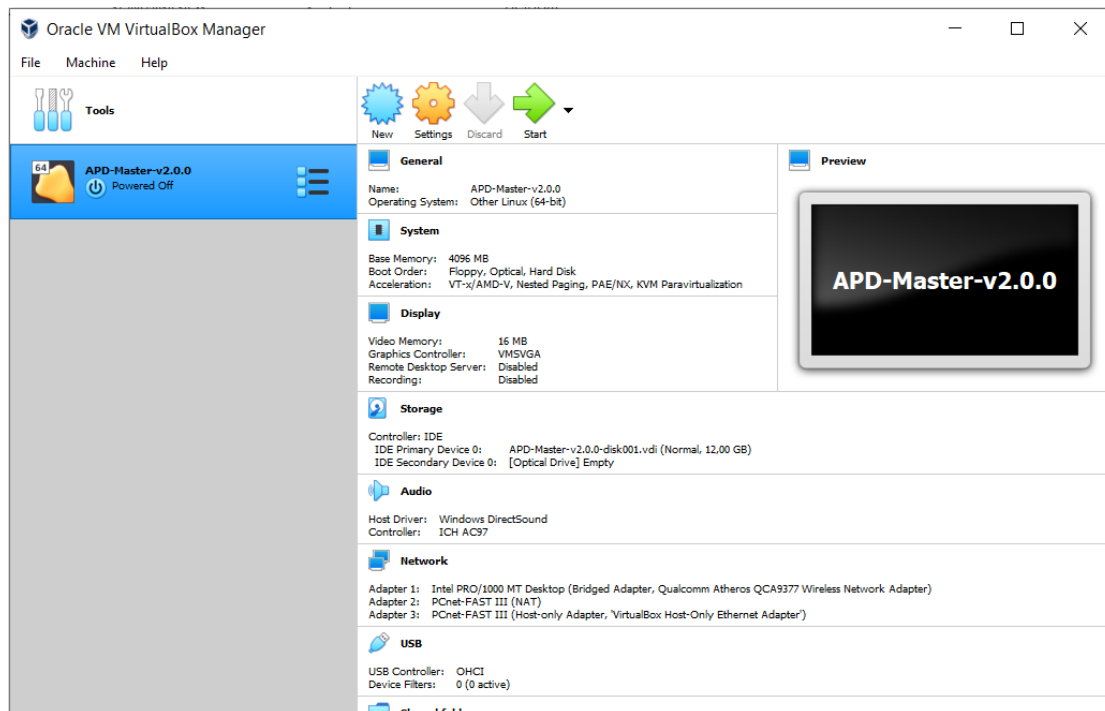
Oracle VM VirtualBox Manager

File Machine Help

Tools

New Settings Discard Start

64
APD-Master-v2.0.0
Powered Off

General

Name: APD-Master-v2.0.0
Operating System: Other Linux (64-bit)

System

Base Memory: 4096 MB
Boot Order: Floppy, Optical, Hard Disk
Acceleration: VT-x/AMD-V, Nested Paging, PAE/NX, KVM Paravirtualization

Display

Video Memory: 16 MB
Graphics Controller: VMSVGA
Remote Desktop Server: Disabled
Recording: Disabled

Preview

APD-Master-v2.0.0

Storage

Controller: IDE
IDE Primary Device 0: APD-Master-v2.0.0-disk001.vdi (Normal, 12,00 GB)
IDE Secondary Device 0: [Optical Drive] Empty

Audio

Host Driver: Windows DirectSound
Controller: ICH AC97

Network

Adapter 1: Intel PRO/1000 MT Desktop (Bridged Adapter, Qualcomm Atheros QCA9377 Wireless Network Adapter)
Adapter 2: PCnet-FAST III (NAT)
Adapter 3: PCnet-FAST III (Host-only Adapter, 'VirtualBox Host-Only Ethernet Adapter')

USB

USB Controller: OHCI
Device Filters: 0 (0 active)

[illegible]